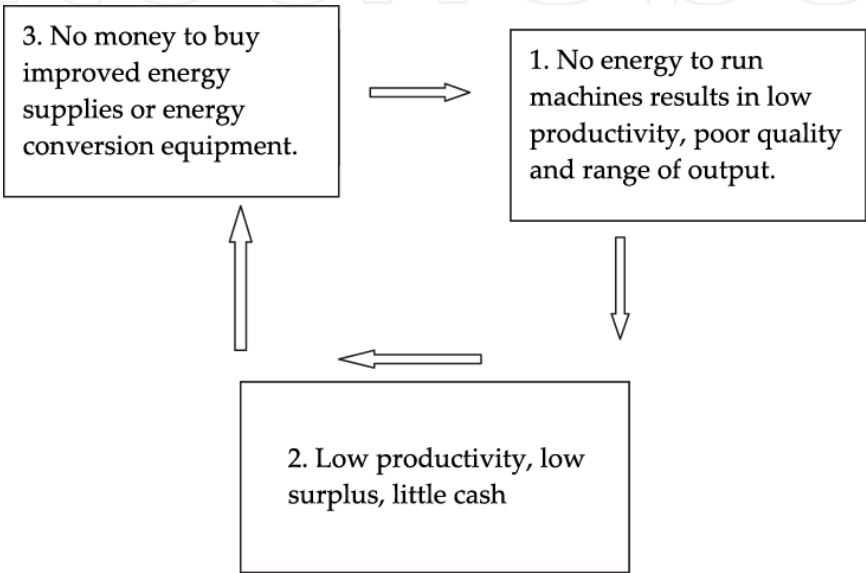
3. No money to buy improved energy supplies or energy conversion equipment.

1. No energy to run machines results in low productivity, poor quality and range of output.

2. Low productivity, low surplus, little cash